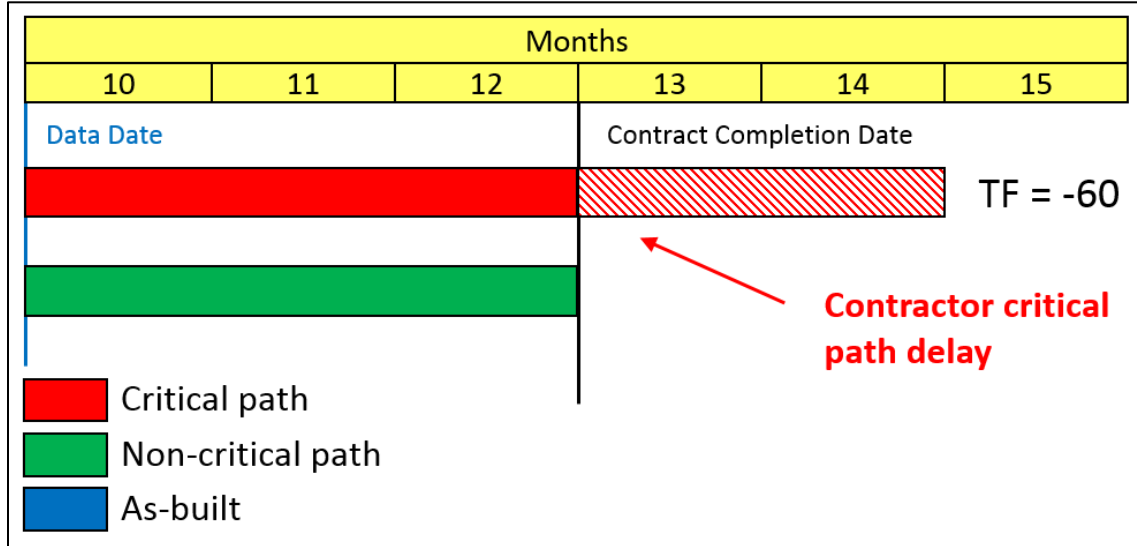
| Months | | | | | |
|---|---|---|---|---|---|
| 10 | 11 | 12 | 13 | 14 | 15 |

Data Date

Contract Completion Date

TF = -60

Contractor critical path delay

Critical path

Non-critical path

As-built